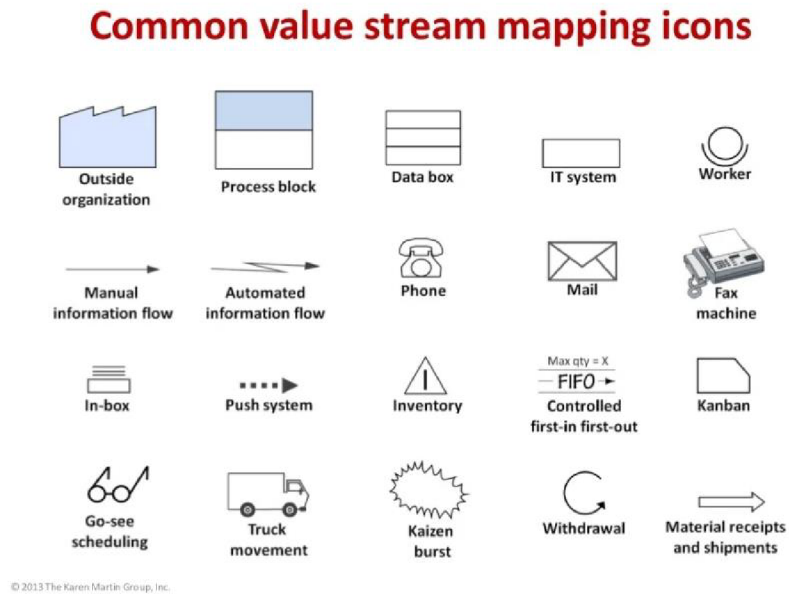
Common value stream mapping icons

Outside organization

Process block

Data box

IT system

Worker

Manual information flow

Automated information flow

Phone

Mail

Fax machine

In-box

Push system

I

Inventory

Max qty = X

FIFO

Controlled first-in first-out

Kanban

Go-see scheduling

Truck movement

Kaizen burst

Withdrawal

Material receipts and shipments

© 2013 The Karen Martin Group, Inc.